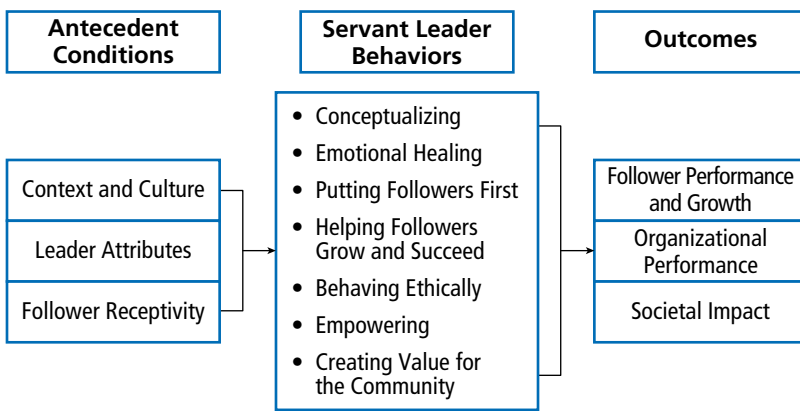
Antecedent Conditions

Servant Leader Behaviors

Outcomes

Context and Culture

Leader Attributes

Follower Receptivity

- Conceptualizing
- Emotional Healing
- Putting Followers First
- Helping Followers Grow and Succeed
- Behaving Ethically
- Empowering
- Creating Value for the Community

Follower Performance and Growth

Organizational Performance

Societal Impact